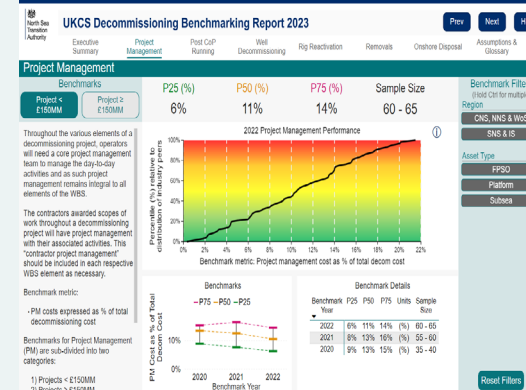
North Sea Transition Authority

UKCS Decommissioning Benchmarking Report 2023

Prev Next H

Executive Summary | Project Management | Post CoP Running | Well Decommissioning | Rig Reactivation | Removals | Onshore Disposal | Assumptions & Glossary

Project Management

Benchmarks

Project < £150MM

Project ≥ £150MM

| P25 (%) | P50 (%) | P75 (%) | Sample Size |
|---|---|---|---|
| 6% | 11% | 14% | 60 - 65 |

Throughout the various elements of a decommissioning project, operators will need a core project management team to manage the day-to-day activities and as such project management remains integral to all elements of the WBS.

The contractors awarded scopes of work throughout a decommissioning project will have project management with their associated activities. This "contractor project management" should be included in each respective WBS element as necessary.

Benchmark metric:

• PM costs expressed as % of total decommissioning cost

Benchmarks for Project Management (PM) are sub-divided into two categories:

1) Projects < £150MM
2) Projects ≥ £150MM

2022 Project Management Performance

Percentile (%) relative to distribution of industry peers

100%
80%
60%
40%
20%
0%

0% 2% 4% 6% 8% 10% 12% 14% 16% 18% 20% 22%

Benchmark metric: Project management cost as % of total decom cost

Benchmarks

P75 P50 P25

PM Cost as % of Total Decom Cost

10%
0%

2020 2021 2022

Benchmark Year

Benchmark Details

| Benchmark Year | P25 | P50 | P75 | Units | Sample Size |
|---|---|---|---|---|---|
| 2022 | 6% | 11% | 14% | (%) | 60 - 65 |
| 2021 | 8% | 13% | 16% | (%) | 55 - 60 |
| 2020 | 9% | 13% | 15% | (%) | 35 - 40 |

Benchmark Filte
(Hold Ctrl for multipl
Region

CNS, NNS & WoS

SNS & IS

Asset Type

FPSO

Platform

Subsea

Reset Filters